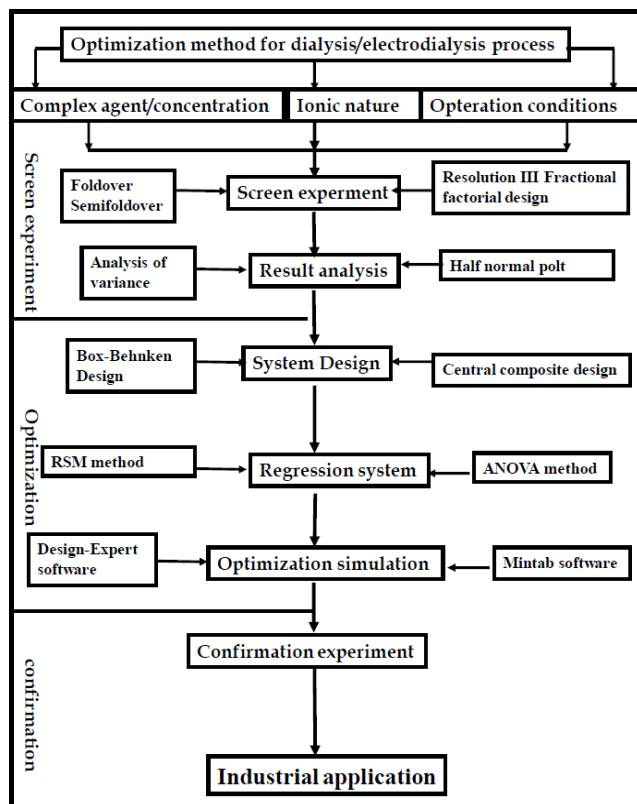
Optimization method for dialysis/electrodialysis process

Complex agent/concentration

Ionic nature

Opteration conditions

Screen experiment

Foldover Semifoldover

Screen experment

Resolution III Fractional factorial design

Analysis of variance

Result analysis

Half normal polt

Optimization

Box-Behnken Design

System Design

Central composite design

RSM method

Regression system

ANOVA method

Design-Expert software

Optimization simulation

Mintab software

confirmation

Confirmation experiment

Industrial application